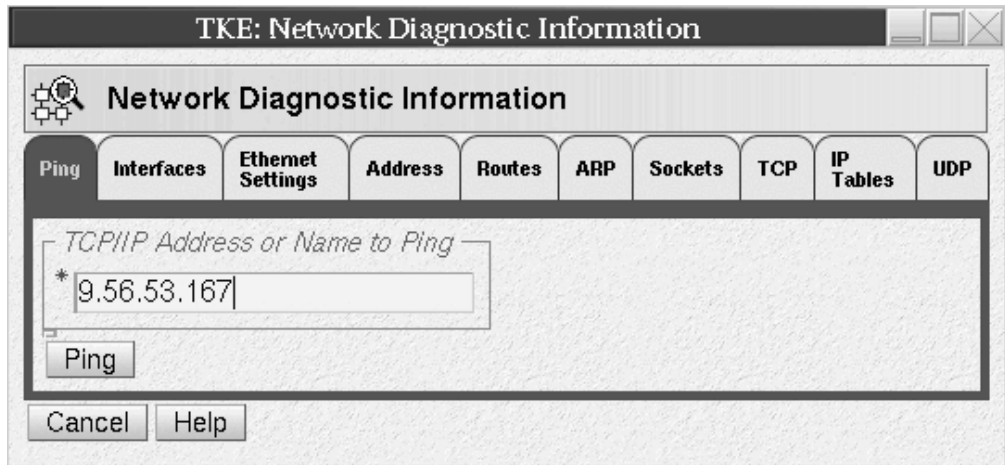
TKE: Network Diagnostic Information

Network Diagnostic Information

Ping
Interfaces
Ethernet Settings
Address
Routes
ARP
Sockets
TCP
IP Tables
UDP

TCP/IP Address or Name to Ping
* 9.56.53.167

Ping

Cancel
Help